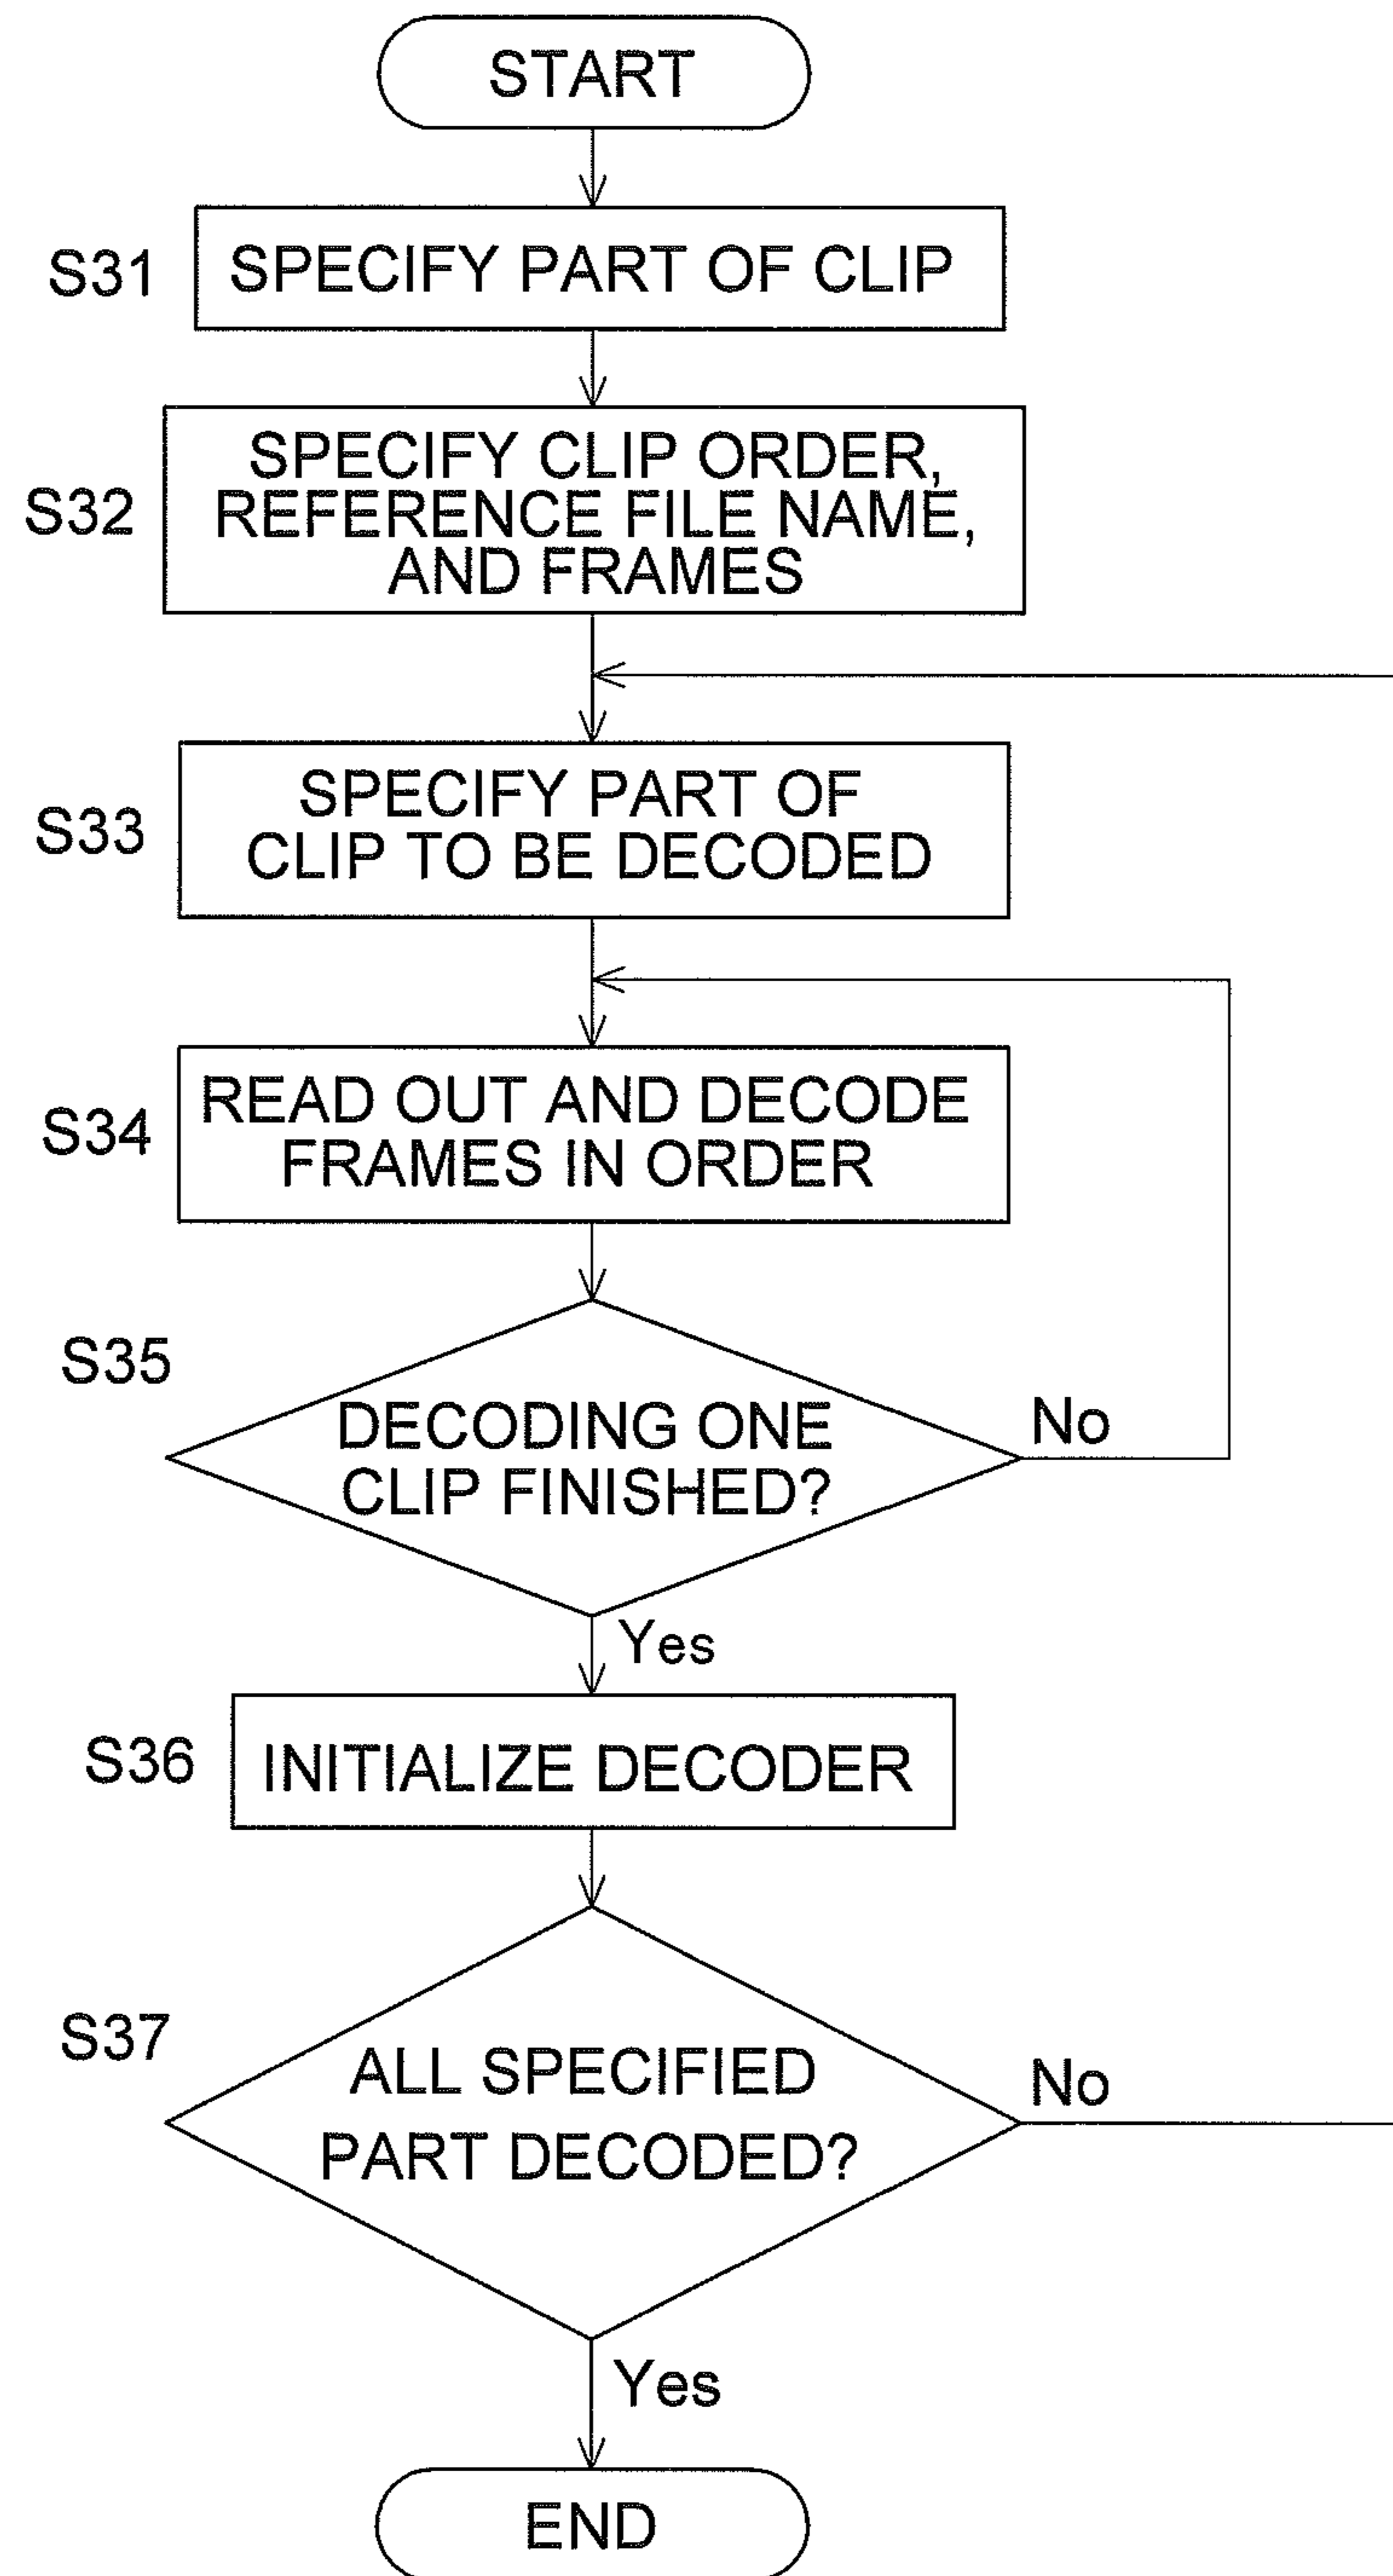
START

S31 SPECIFY PART OF CLIP

S32 SPECIFY CLIP ORDER, REFERENCE FILE NAME, AND FRAMES

S33 SPECIFY PART OF CLIP TO BE DECODED

S34 READ OUT AND DECODE FRAMES IN ORDER

S35 DECODING ONE CLIP FINISHED?

No

Yes

S36 INITIALIZE DECODER

S37 ALL SPECIFIED PART DECODED?

No

Yes

END